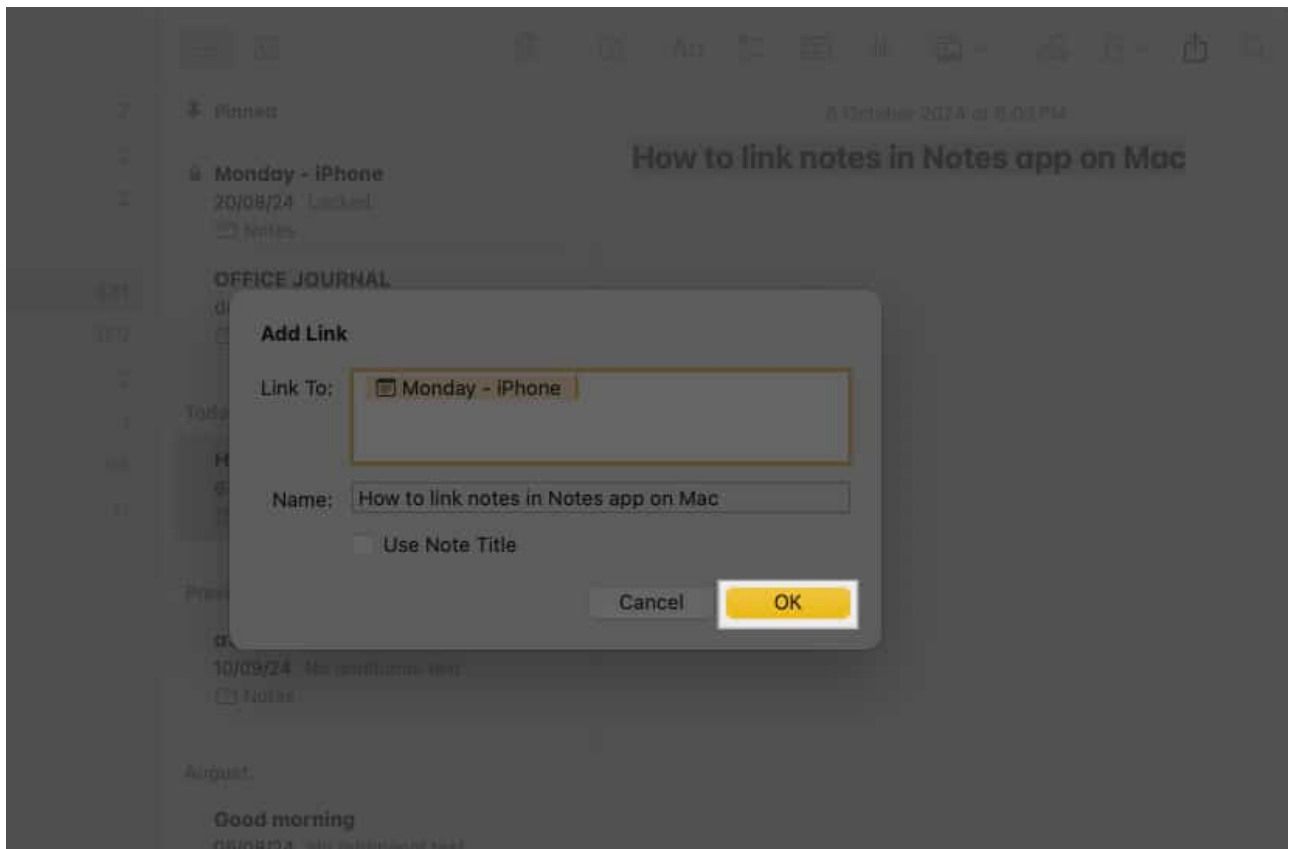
Aa

Pinned

8 October 2024 at 6:03 PM

How to link notes in Notes app on Mac

Monday - iPhone
20/08/24 Locked
Notes

OFFICE JOURNAL

Add Link

Link To: Monday - iPhone

Name: How to link notes in Notes app on Mac

Use Note Title

Cancel OK

10/09/24 No additional text
Notes

August

Good morning
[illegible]